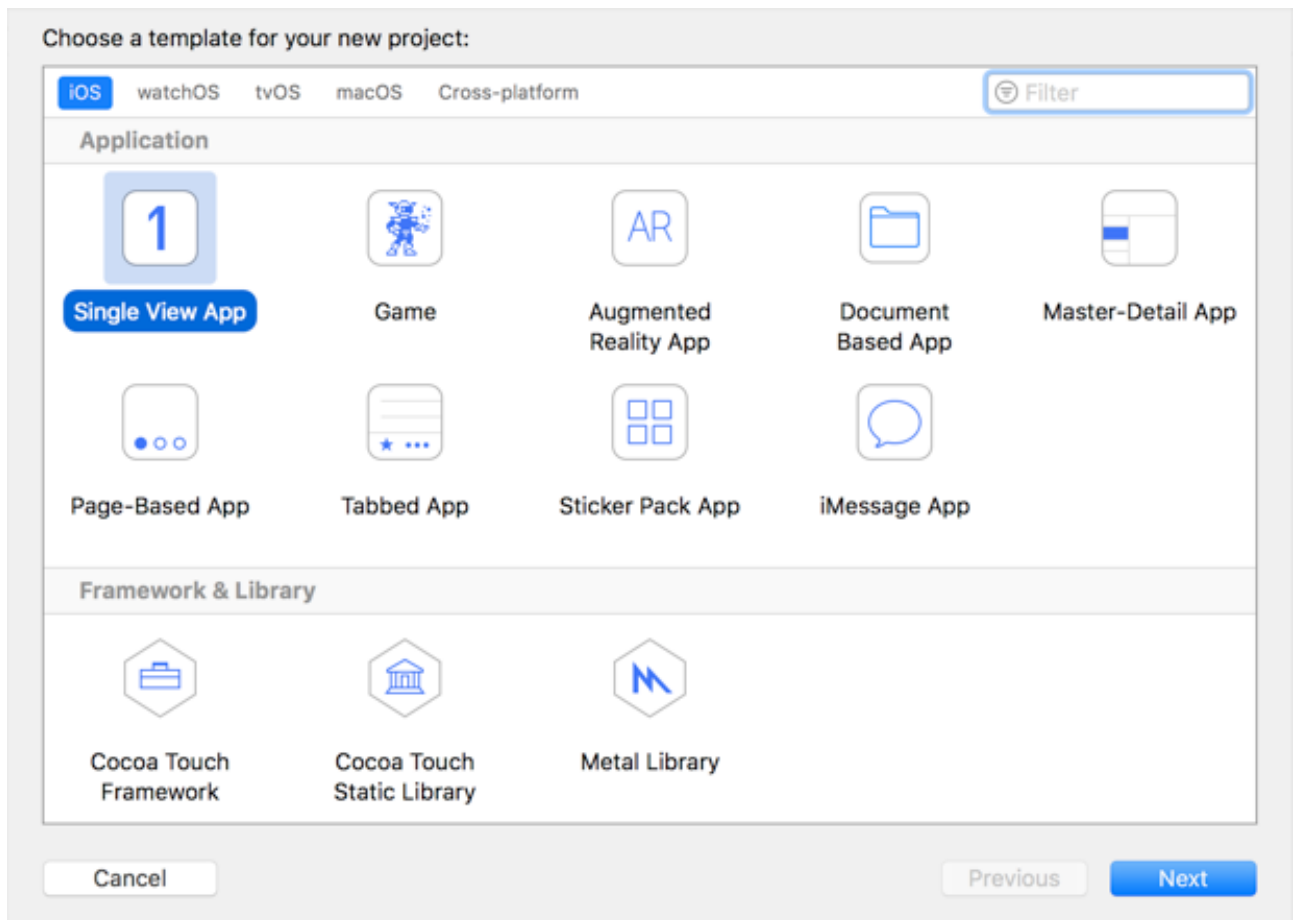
Choose a template for your new project:

iOS watchOS tvOS macOS Cross-platform

Filter

Application

1

Single View App

Game

AR

Augmented Reality App

Document Based App

Master-Detail App

Page-Based App

Tabbed App

Sticker Pack App

iMessage App

Framework & Library

Cocoa Touch Framework

Cocoa Touch Static Library

Metal Library

Cancel

Previous

Next